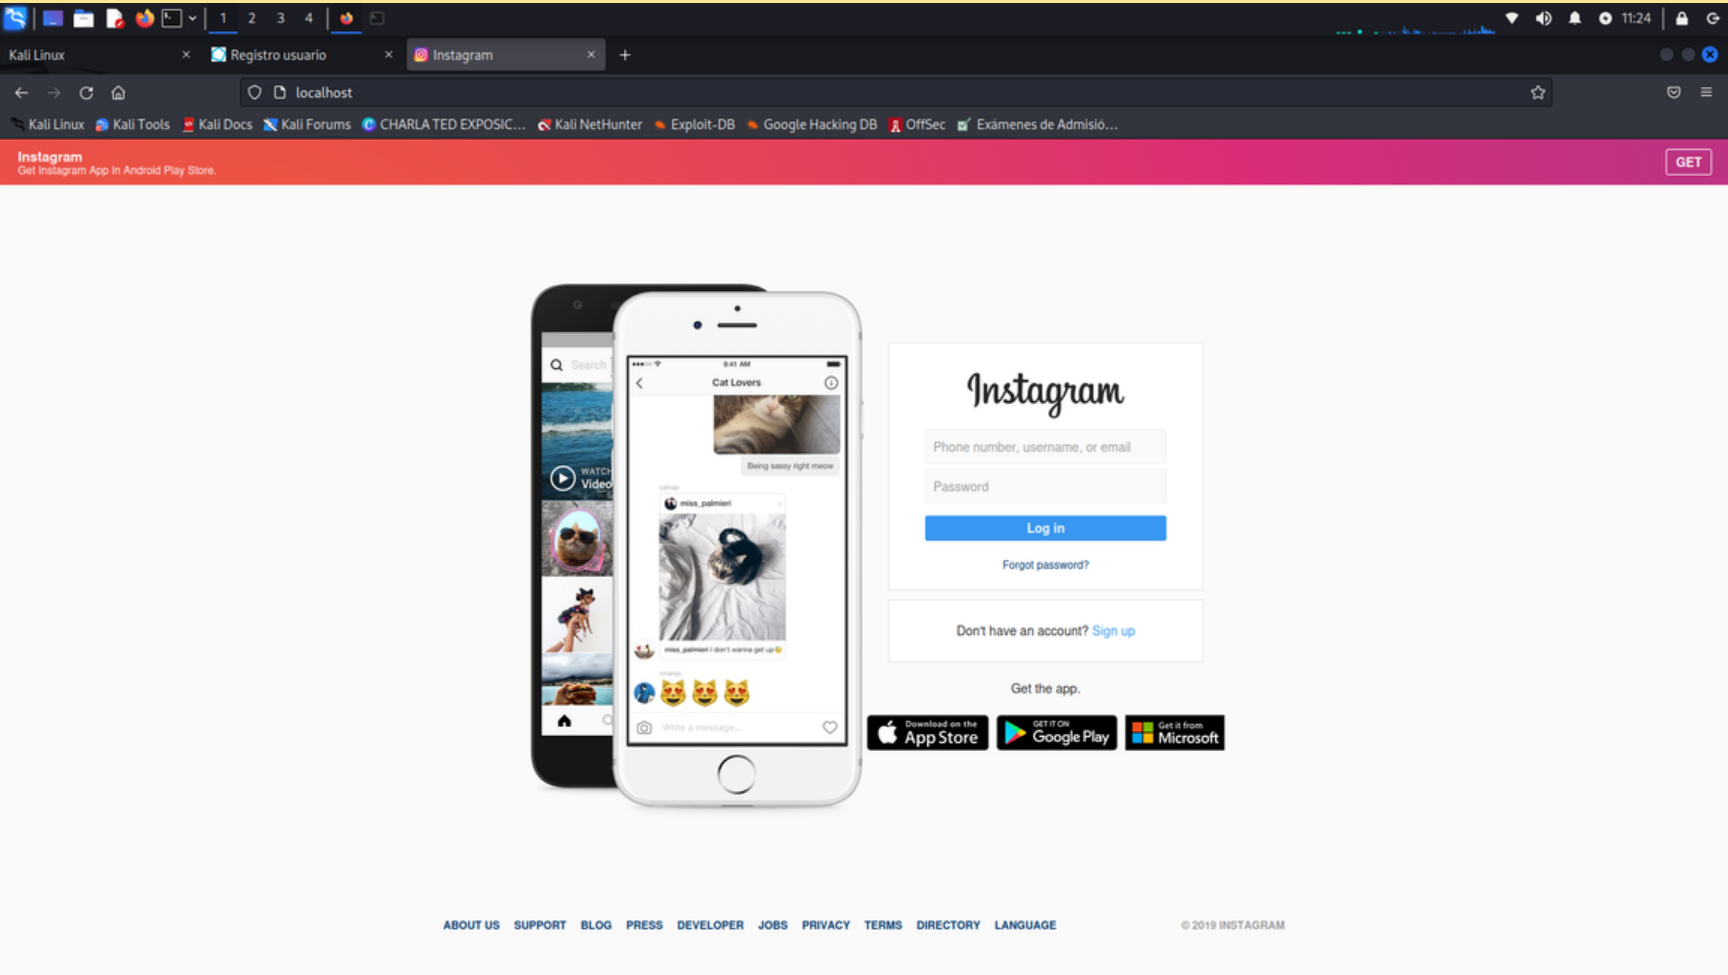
1 2 3 4

11:24

Kali Linux ×
Registro usuario ×
Instagram ×
+

localhost

Kali Linux Kali Tools Kali Docs Kali Forums CHARLA TED EXPOSIC... Kali NetHunter Exploit-DB Google Hacking DB OffSec Exámenes de Admisió...

Instagram
Get Instagram App In Android Play Store.
GET

Search
WATCH Video

9:41 AM
Cat Lovers
Being sassy right meow
miss_palmieri
miss_palmieri I don't wanna get up
Write a message...

Instagram

Phone number, username, or email
Password
Log in
Forgot password?

Don't have an account? Sign up

Get the app.

Download on the App Store
GET IT ON Google Play
Get it from Microsoft

ABOUT US SUPPORT BLOG PRESS DEVELOPER JOBS PRIVACY TERMS DIRECTORY LANGUAGE

© 2019 INSTAGRAM